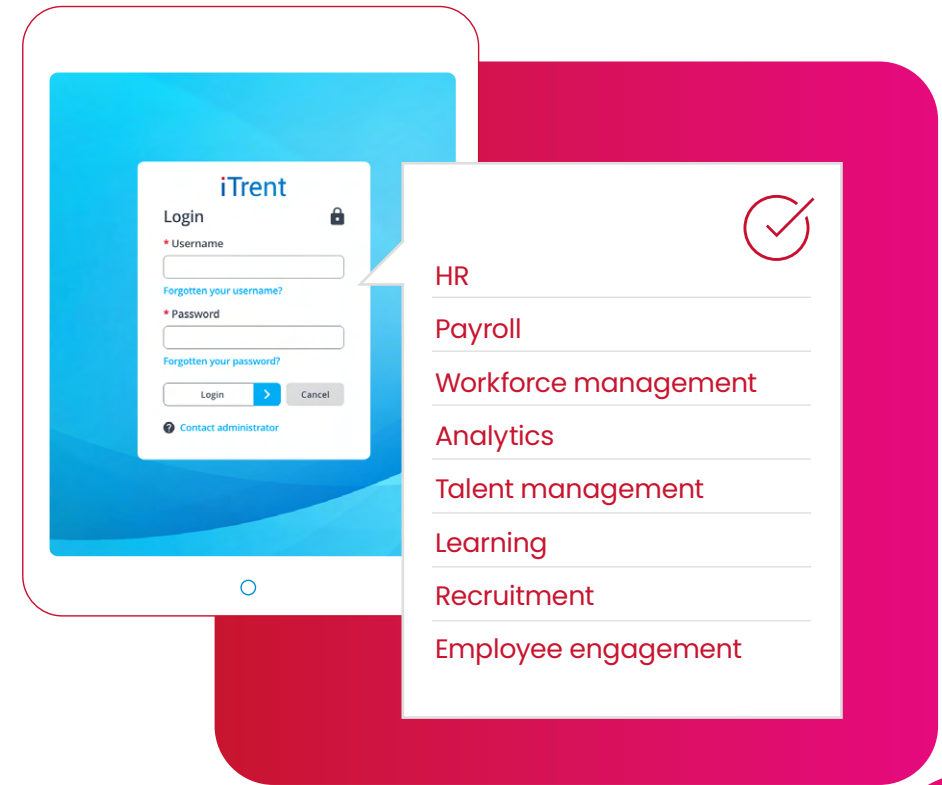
iTrent
Login
* Username
Forgotten your username?
* Password
Forgotten your password?
Login
Cancel
Contact administrator

HR
Payroll
Workforce management
Analytics
Talent management
Learning
Recruitment
Employee engagement